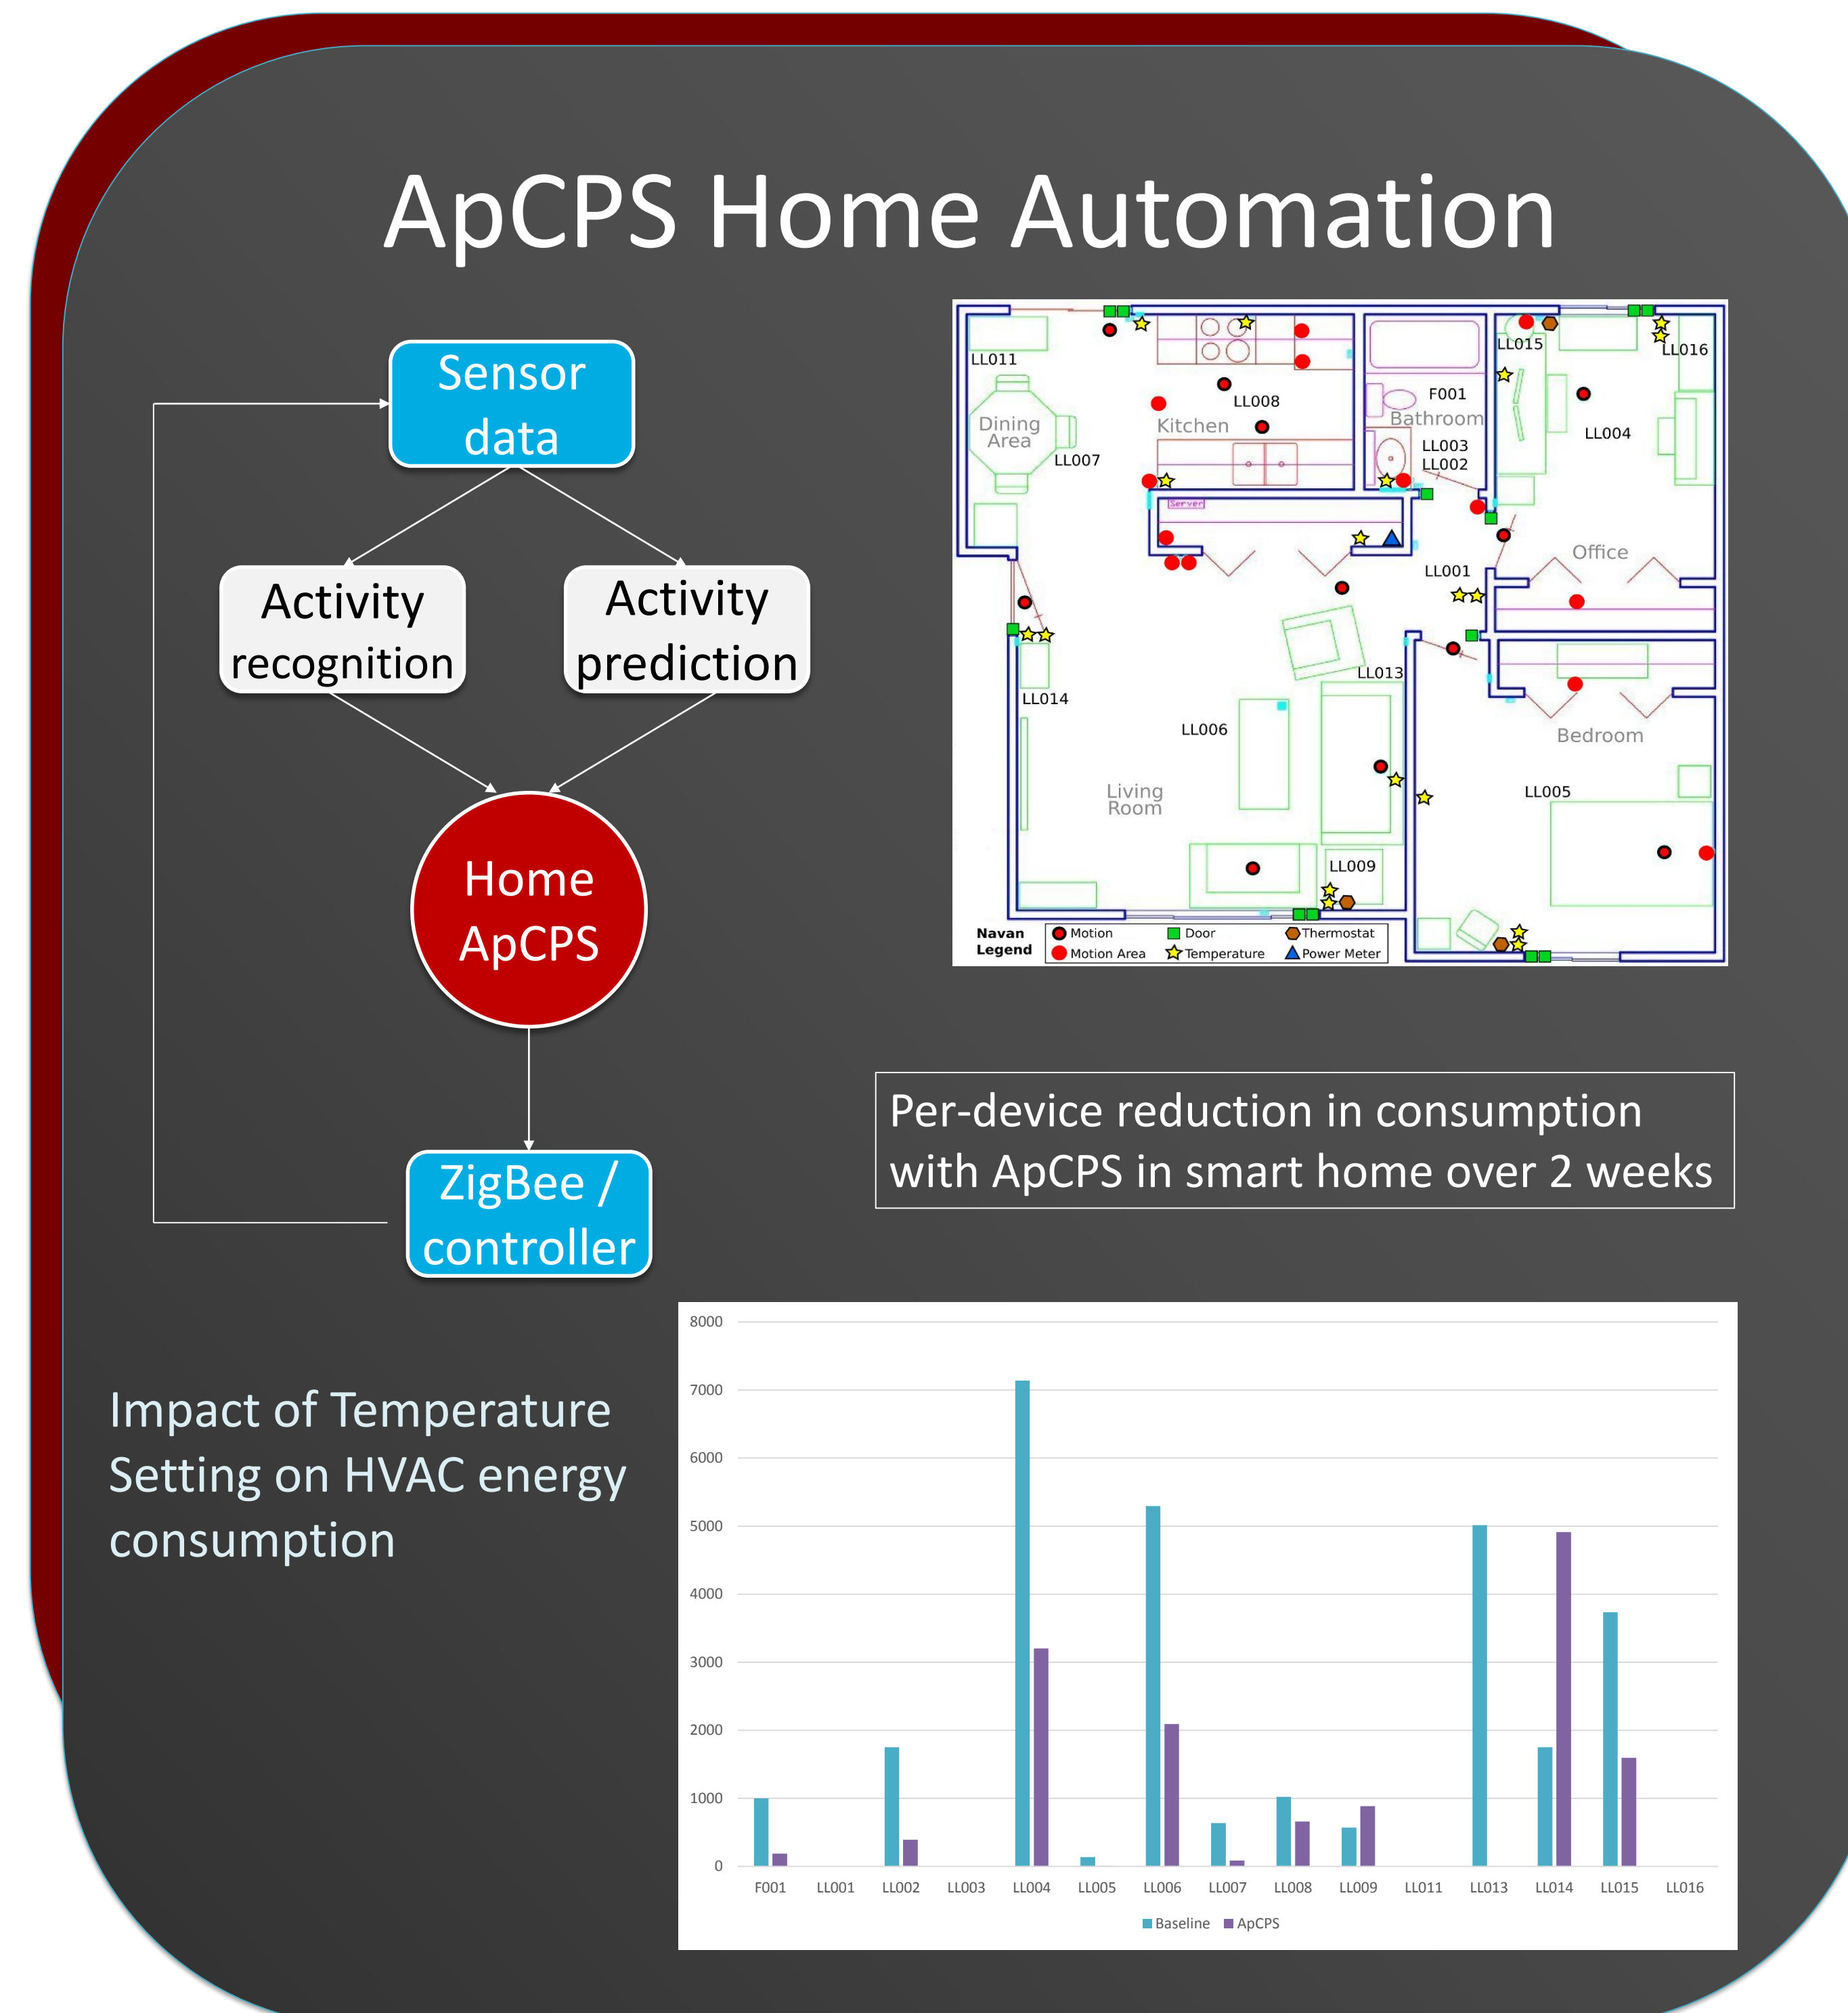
ApCPS Home Automation

Sensor data

Activity recognition

Activity prediction

Home ApCPS

ZigBee / controller

LL011
Dining Area
LL007
LL008
Kitchen
F001
Bathroom
LL003
LL002
LL015
LL016
LL004
Server
Office
LL001
LL013
LL014
LL006
Living Room
Bedroom
LL005
LL009
Navan Legend
Motion
Motion Area
Door
Temperature
Thermostat
Power Meter

Per-device reduction in consumption with ApCPS in smart home over 2 weeks

Impact of Temperature Setting on HVAC energy consumption

8000
7000
6000
5000
4000
3000
2000
1000
0
F001 LL001 LL002 LL003 LL004 LL005 LL006 LL007 LL008 LL009 LL011 LL013 LL014 LL015 LL016
Baseline ApCPS